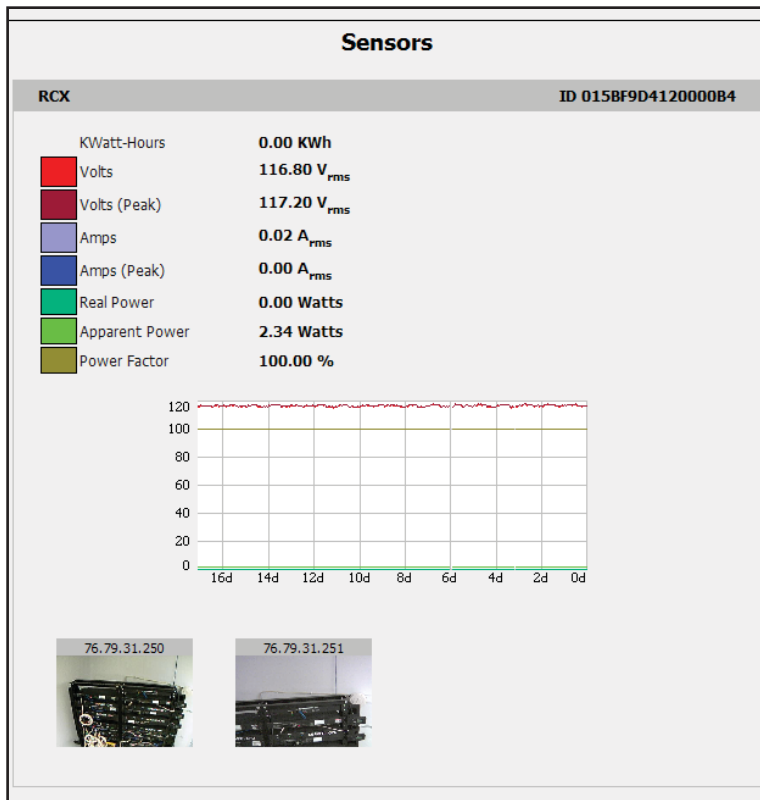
Sensors

RCX

ID 015BF9D4120000B4

| | |
|---|---|
| KWatt-Hours | 0.00 KWh |
| Volts | 116.80 $V_{rms}$ |
| Volts (Peak) | 117.20 $V_{rms}$ |
| Amps | 0.02 $A_{rms}$ |
| Amps (Peak) | 0.00 $A_{rms}$ |
| Real Power | 0.00 Watts |
| Apparent Power | 2.34 Watts |
| Power Factor | 100.00 % |

120
100
80
60
40
20
0
16d 14d 12d 10d 8d 6d 4d 2d 0d

76.79.31.250

76.79.31.251